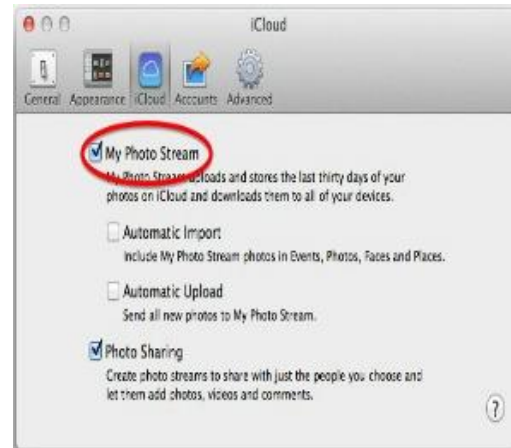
iCloud

General Appearance iCloud Accounts Advanced

My Photo Stream

My Photo Stream uploads and stores the last thirty days of your photos on iCloud and downloads them to all of your devices.

Automatic Import

Include My Photo Stream photos in Events, Photos, Faces and Places.

Automatic Upload

Send all new photos to My Photo Stream.

Photo Sharing

Create photo streams to share with just the people you choose and let them add photos, videos and comments.

?